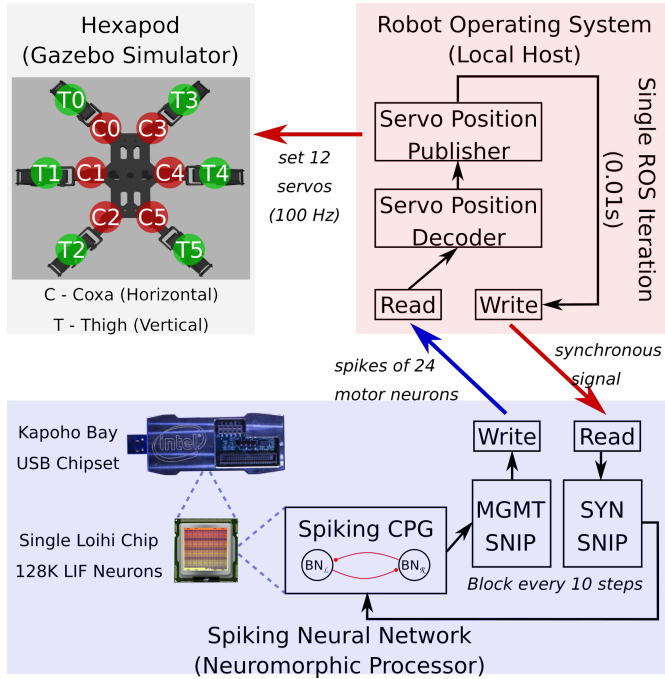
Hexapod
(Gazebo Simulator)

T0
T3
C0
C3
T1
C1
C4
T4
C2
C5
T2
T5

C - Coxa (Horizontal)
T - Thigh (Vertical)

Robot Operating System
(Local Host)

Servo Position Publisher

Servo Position Decoder

Read
Write

Single ROS Iteration (0.01s)

set 12 servos (100 Hz)

spikes of 24 motor neurons

synchronous signal

Kapoho Bay USB Chipset

Single Loihi Chip
128K LIF Neurons

Spiking CPG
$BN_L$
$BN_R$

Write
MGMT SNIP

Read
SYN SNIP

Block every 10 steps

Spiking Neural Network
(Neuromorphic Processor)